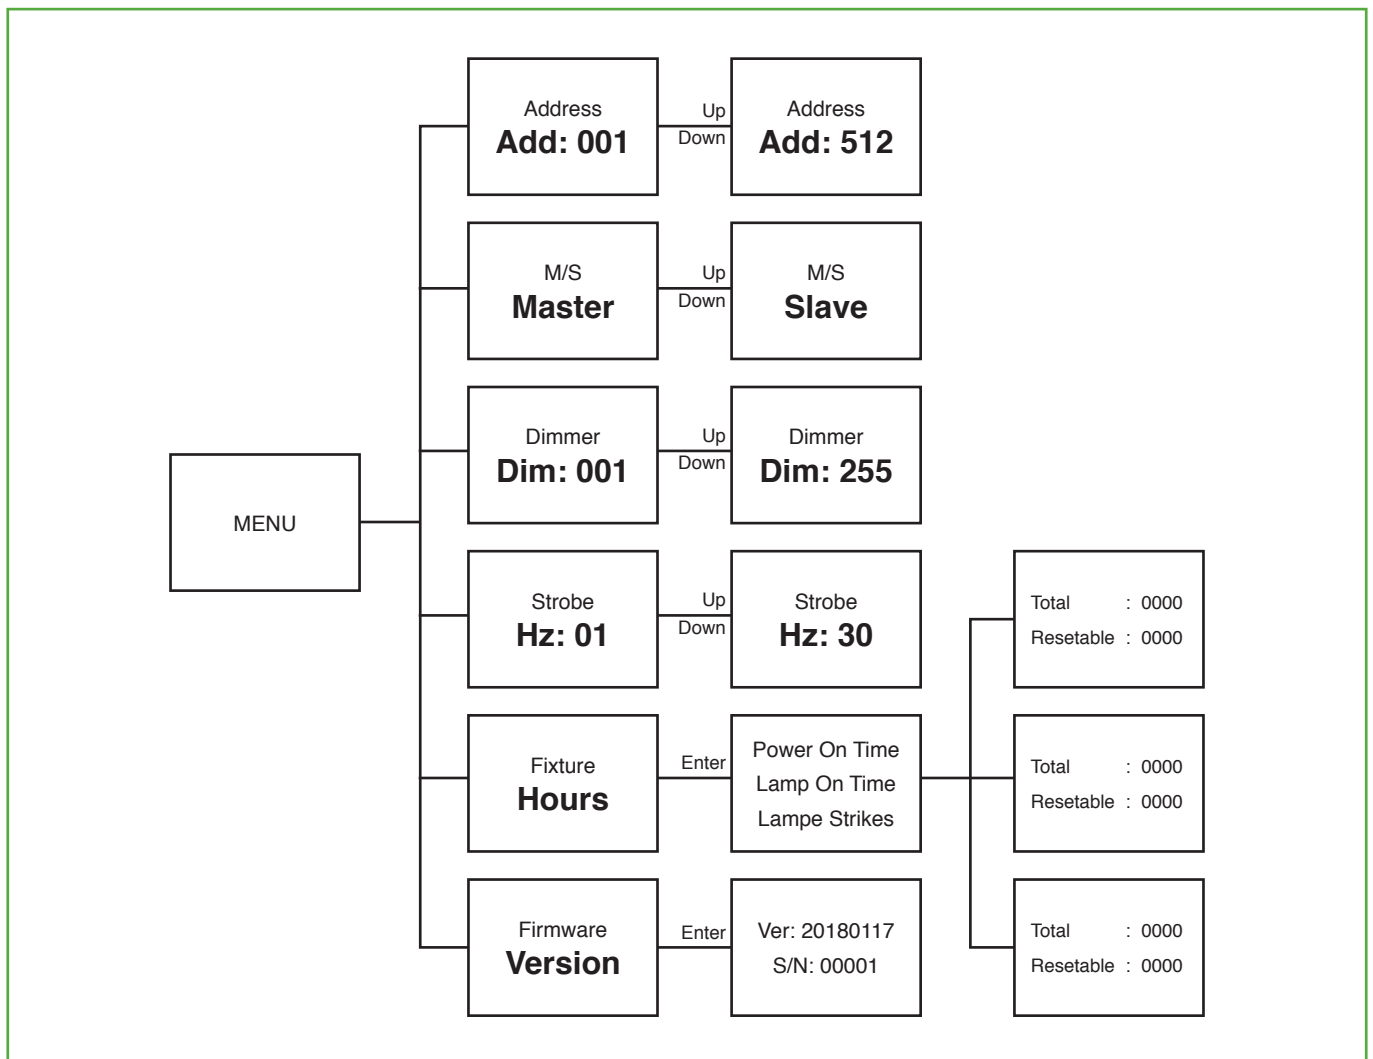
MENU

Address
**Add: 001**

Up
Down

Address
**Add: 512**

M/S
**Master**

Up
Down

M/S
**Slave**

Dimmer
**Dim: 001**

Up
Down

Dimmer
**Dim: 255**

Strobe
**Hz: 01**

Up
Down

Strobe
**Hz: 30**

Fixture
**Hours**

Enter

Power On Time
Lamp On Time
Lampe Strikes

Firmware
**Version**

Enter

Ver: 20180117
S/N: 00001

Total : 0000
Resetable : 0000

Total : 0000
Resetable : 0000

Total : 0000
Resetable : 0000